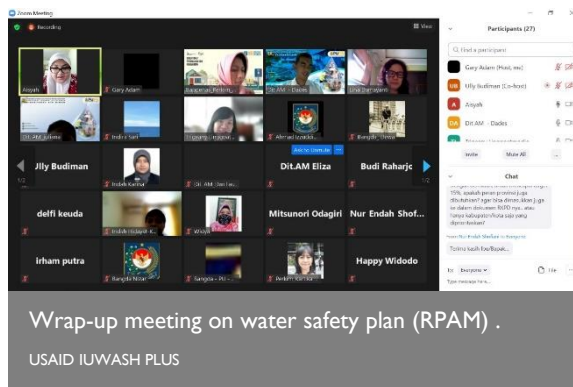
Zoom Meeting

Recording

View

Participants (27)

Find a participant

Gary Adam (Host, me)

Ully budiman (Co-host)

Aisyah

Dit.AM - Dades

Aisyah

Gary Adam

Dit.AM - Dades

Ully Budiman

Dit.AM Eliza

Budi Raharjo

delfi keuda

Mitsunori Odagiri

Nur Endah Shof...

irham putra

Happy Widodo

Invite

Mute All

Chat

Terima kasih Ibu/Bapak

To: Everyone

File

Type message here...

Wrap-up meeting on water safety plan (RPAM) .

USAID IUWASH PLUS